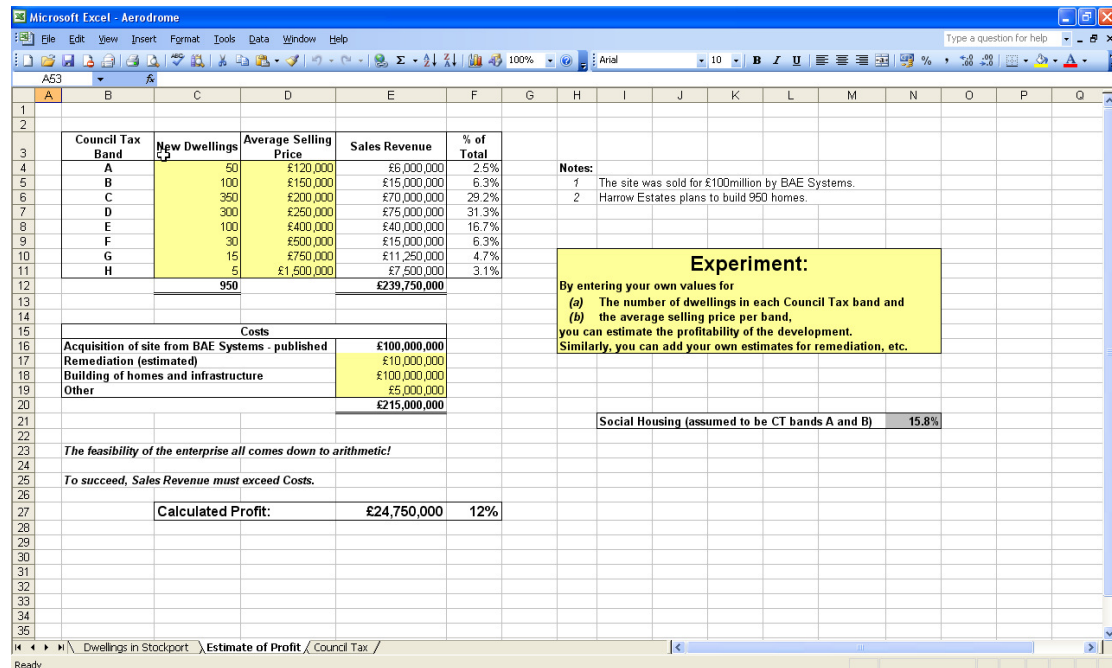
Microsoft Excel - Aerodrome

File Edit View Insert Format Tools Data Window Help

Type a question for help

100% Arial 10 B I U %

A53 fx

| Council Tax Band | New Dwellings | Average Selling Price | Sales Revenue | % of Total |
|---|---|---|---|---|
| A | 50 | £120,000 | £6,000,000 | 2.5% |
| B | 100 | £150,000 | £15,000,000 | 6.3% |
| C | 350 | £200,000 | £70,000,000 | 29.2% |
| D | 300 | £250,000 | £75,000,000 | 31.3% |
| E | 100 | £400,000 | £40,000,000 | 16.7% |
| F | 30 | £500,000 | £15,000,000 | 6.3% |
| G | 15 | £750,000 | £11,250,000 | 4.7% |
| H | 5 | £1,500,000 | £7,500,000 | 3.1% |
| | 950 | | £239,750,000 | |

Notes:
1 The site was sold for £100million by BAE Systems.
2 Harrow Estates plans to build 950 homes.

Experiment:
By entering your own values for
(a) The number of dwellings in each Council Tax band and
(b) the average selling price per band,
you can estimate the profitability of the development.
Similarly, you can add your own estimates for remediation, etc.

| Costs | |
|---|---|
| Acquisition of site from BAE Systems - published | £100,000,000 |
| Remediation (estimated) | £10,000,000 |
| Building of homes and infrastructure | £100,000,000 |
| Other | £5,000,000 |
| | £215,000,000 |

Social Housing (assumed to be CT bands A and B) 15.8%

The feasibility of the enterprise all comes down to arithmetic!

To succeed, Sales Revenue must exceed Costs.

Calculated Profit: £24,750,000 12%

Dwellings in Stockport Estimate of Profit Council Tax

Ready